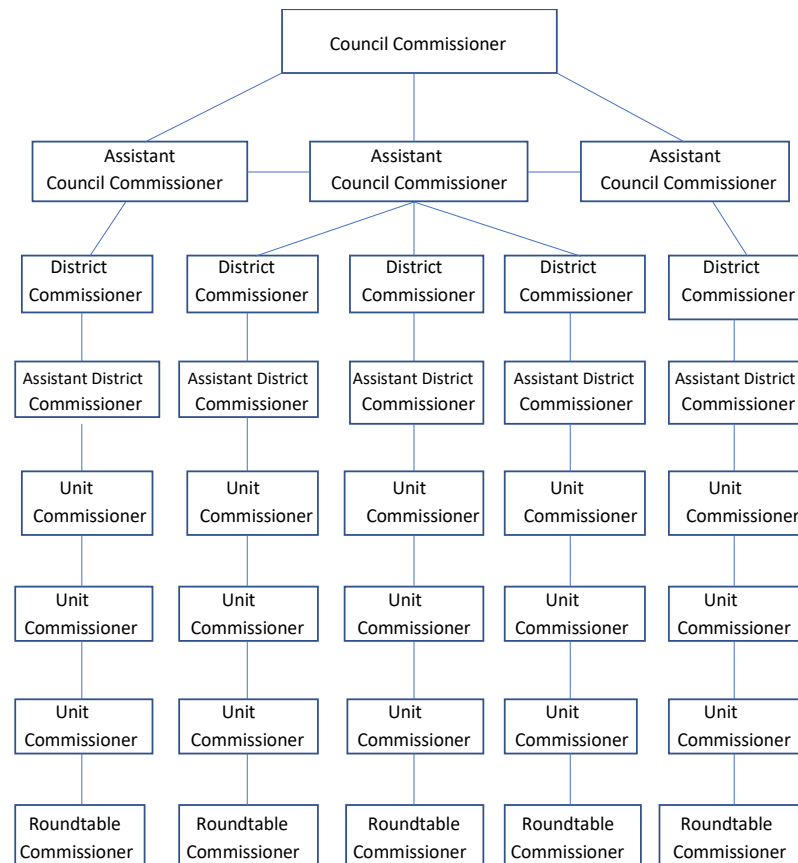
Council Commissioner

Assistant Council Commissioner

Assistant Council Commissioner

Assistant Council Commissioner

District Commissioner

District Commissioner

District Commissioner

District Commissioner

District Commissioner

Assistant District Commissioner

Assistant District Commissioner

Assistant District Commissioner

Assistant District Commissioner

Assistant District Commissioner

Unit Commissioner

Unit Commissioner

Unit Commissioner

Unit Commissioner

Unit Commissioner

Unit Commissioner

Unit Commissioner

Unit Commissioner

Unit Commissioner

Unit Commissioner

Unit Commissioner

Unit Commissioner

Unit Commissioner

Unit Commissioner

Unit Commissioner

Roundtable Commissioner

Roundtable Commissioner

Roundtable Commissioner

Roundtable Commissioner

Roundtable Commissioner